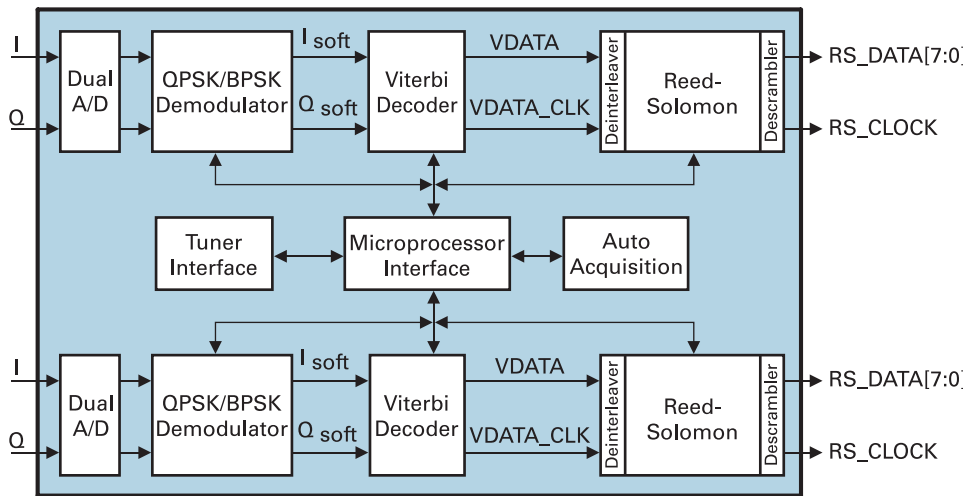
I
Q
Dual A/D
QPSK/BPSK Demodulator
I soft
Q soft
Viterbi Decoder
VDATA
VDATA_CLK
Deinterleaver
Reed-Solomon
Descrambler
RS_DATA[7:0]
RS_CLOCK

Tuner Interface
Microprocessor Interface
Auto Acquisition

I
Q
Dual A/D
QPSK/BPSK Demodulator
I soft
Q soft
Viterbi Decoder
VDATA
VDATA_CLK
Deinterleaver
Reed-Solomon
Descrambler
RS_DATA[7:0]
RS_CLOCK